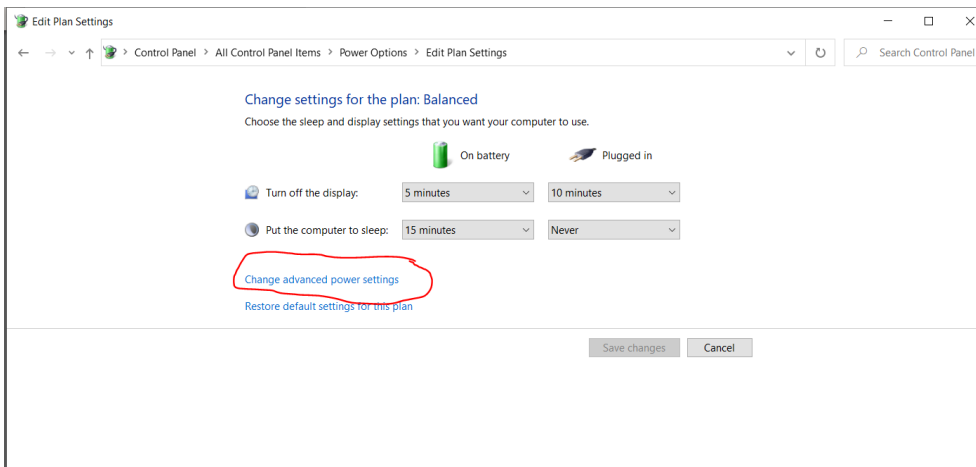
Edit Plan Settings

Control Panel > All Control Panel Items > Power Options > Edit Plan Settings

Search Control Panel

Change settings for the plan: Balanced

Choose the sleep and display settings that you want your computer to use.

| | On battery | Plugged in |
|---|---|---|
| Turn off the display: | 5 minutes | 10 minutes |
| Put the computer to sleep: | 15 minutes | Never |

Change advanced power settings

Restore default settings for this plan

Save changes

Cancel